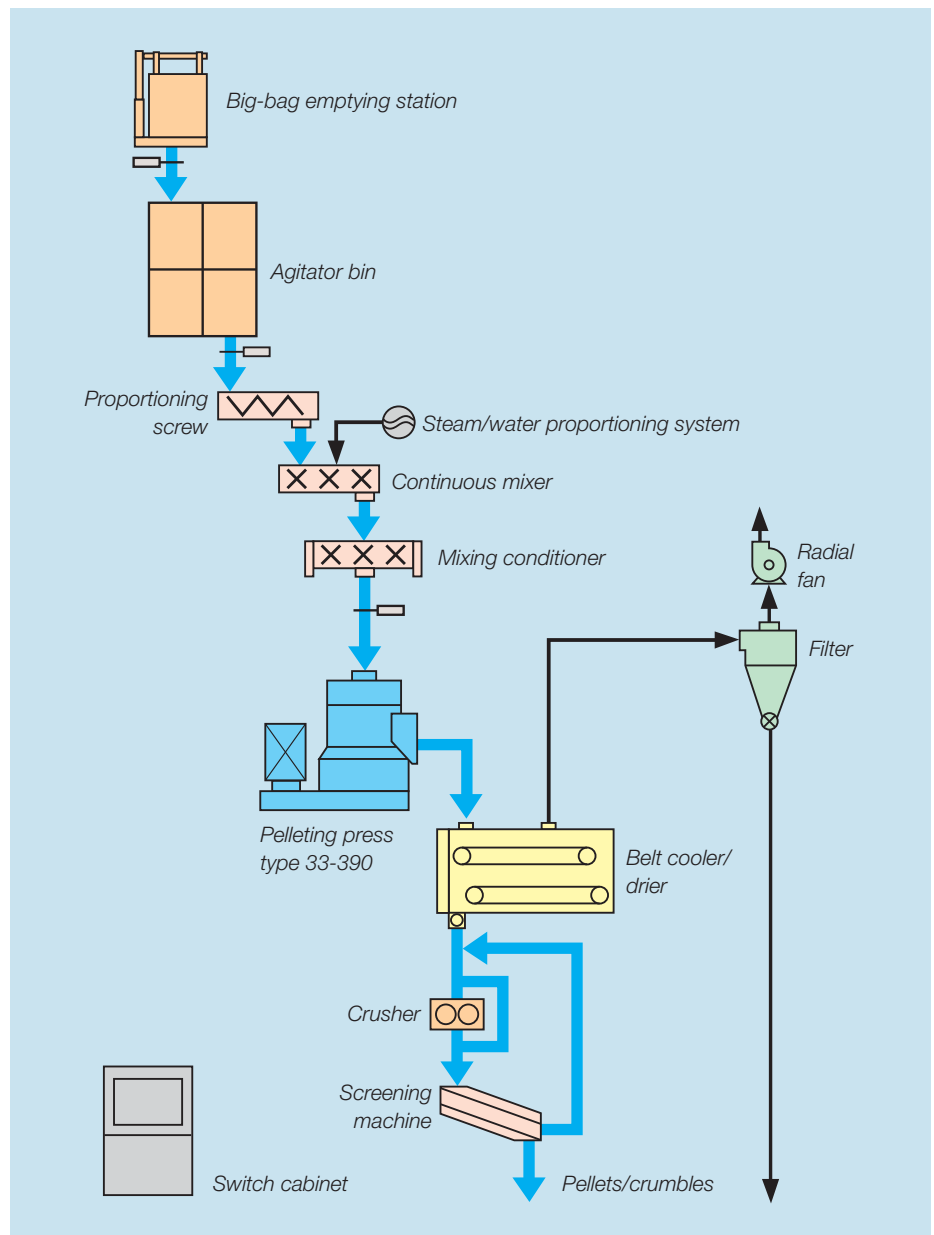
Big-bag emptying station

Agitator bin

Proportioning screw

Steam/water proportioning system

Continuous mixer

Mixing conditioner

Radial fan

Filter

Pelleting press type 33-390

Belt cooler/ drier

Crusher

Screening machine

Switch cabinet

Pellets/crumbles